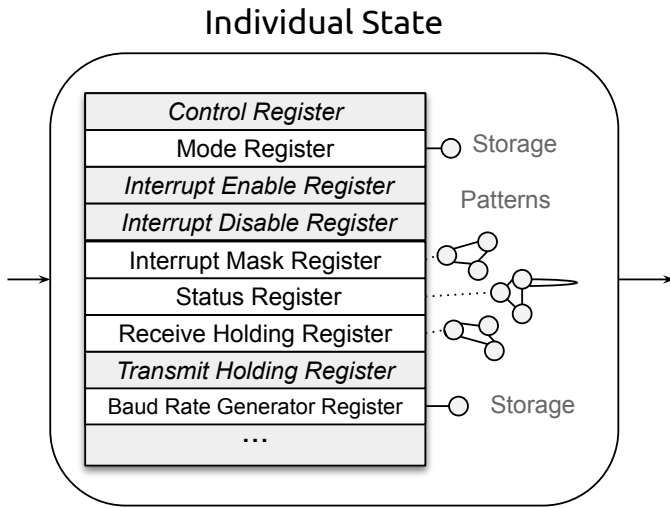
Individual State

Control Register
Mode Register
Interrupt Enable Register
Interrupt Disable Register
Interrupt Mask Register
Status Register
Receive Holding Register
Transmit Holding Register
Baud Rate Generator Register
...

Storage
Patterns
Storage